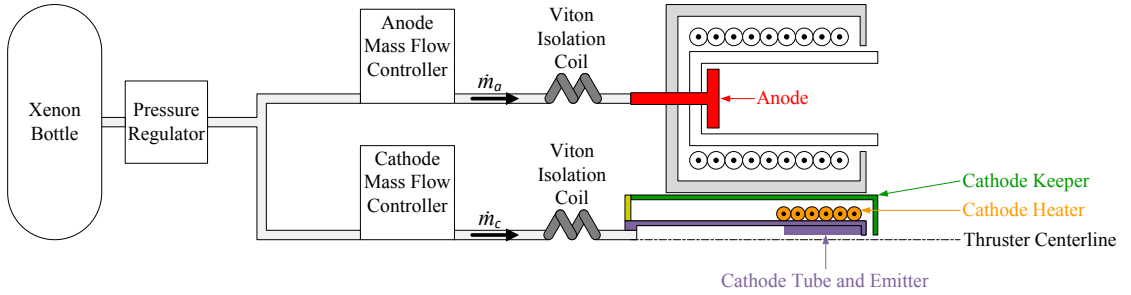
Xenon Bottle

Pressure Regulator

Anode Mass Flow Controller

$\dot{m}_a$

Viton Isolation Coil

Anode

Cathode Mass Flow Controller

$\dot{m}_c$

Viton Isolation Coil

Cathode Keeper

Cathode Heater

Thruster Centerline

Cathode Tube and Emitter